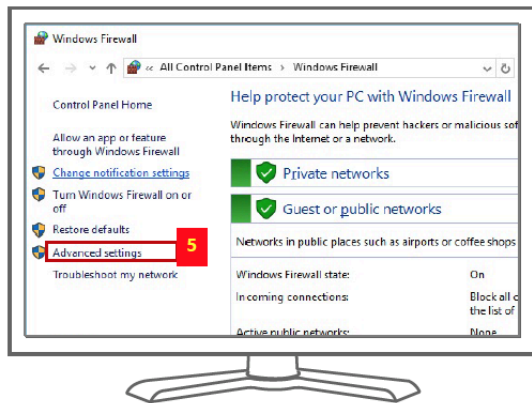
Windows Firewall

« All Control Panel Items › Windows Firewall

Control Panel Home

Allow an app or feature through Windows Firewall

Change notification settings

Turn Windows Firewall on or off

Restore defaults

Advanced settings

5

Troubleshoot my network

Help protect your PC with Windows Firewall

Windows Firewall can help prevent hackers or malicious so through the Internet or a network.

Private networks

Guest or public networks

Networks in public places such as airports or coffee shops

Windows Firewall state: On

Incoming connections: Block all c the list of

Active public networks: None